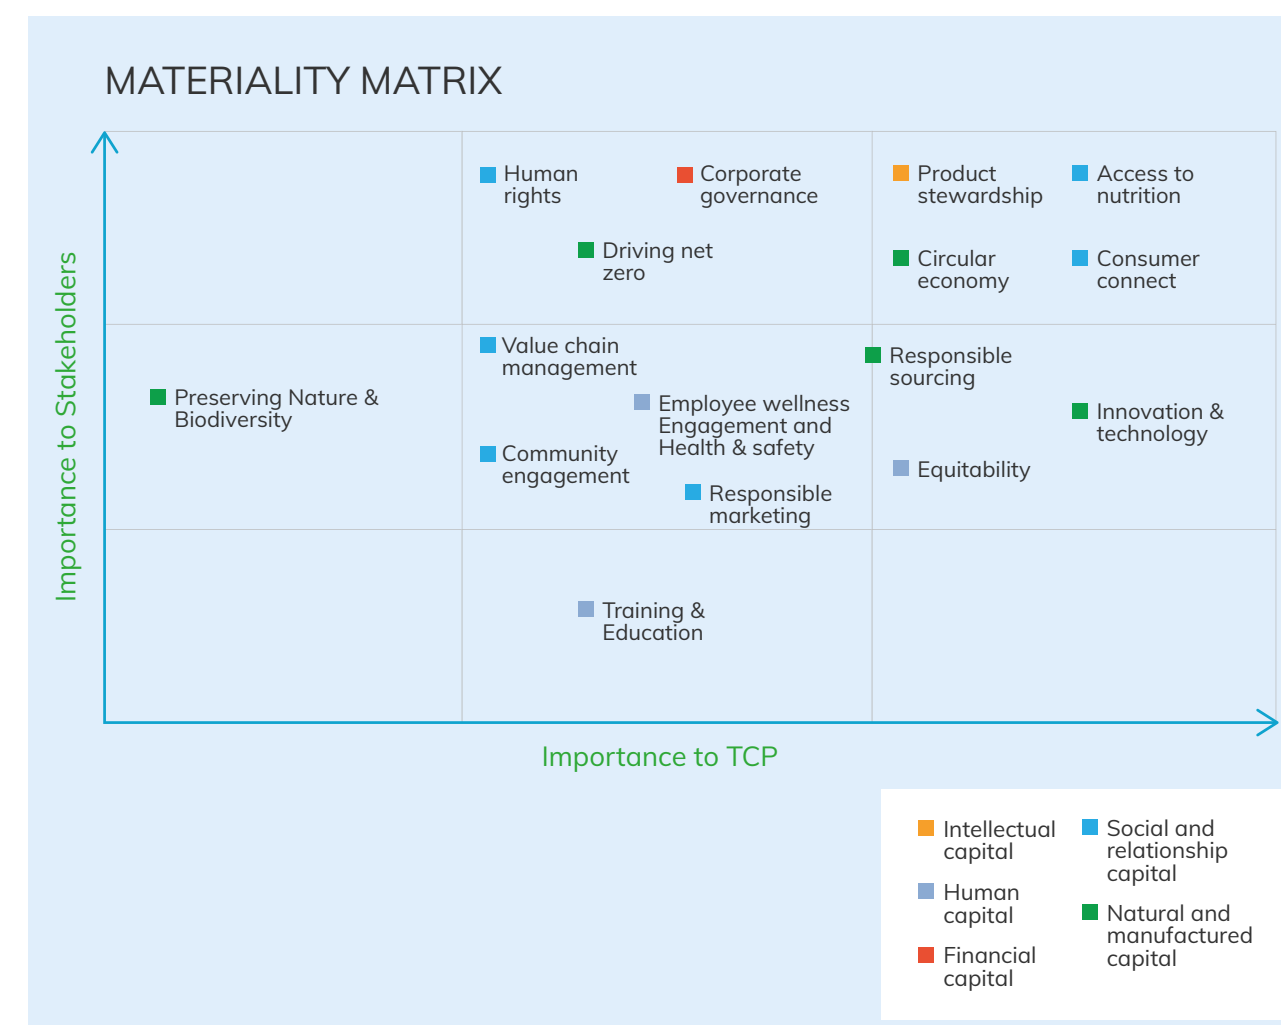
MATERIALITY MATRIX

Importance to Stakeholders

Human rights

Corporate governance

Driving net zero

Product stewardship

Access to nutrition

Circular economy

Consumer connect

Preserving Nature & Biodiversity

Value chain management

Employee wellness Engagement and Health & safety

Community engagement

Responsible marketing

Responsible sourcing

Innovation & technology

Equitability

Training & Education

Importance to TCP

Intellectual capital

Human capital

Financial capital

Social and relationship capital

Natural and manufactured capital